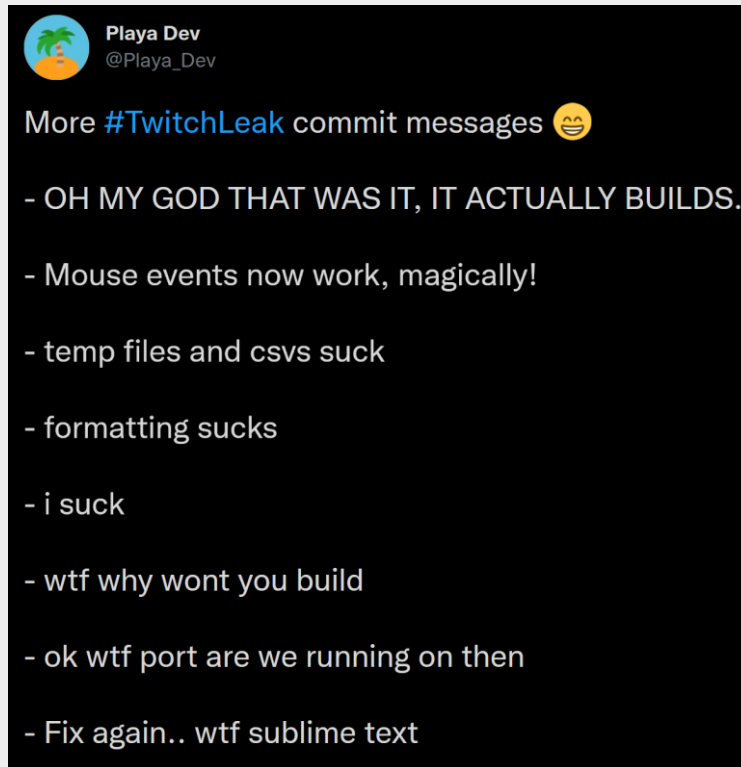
Playa Dev
@Playa_Dev

More #TwitchLeak commit messages 😁

- OH MY GOD THAT WAS IT, IT ACTUALLY BUILDS.

- Mouse events now work, magically!

- temp files and csvs suck

- formatting sucks

- i suck

- wtf why wont you build

- ok wtf port are we running on then

- Fix again.. wtf sublime text